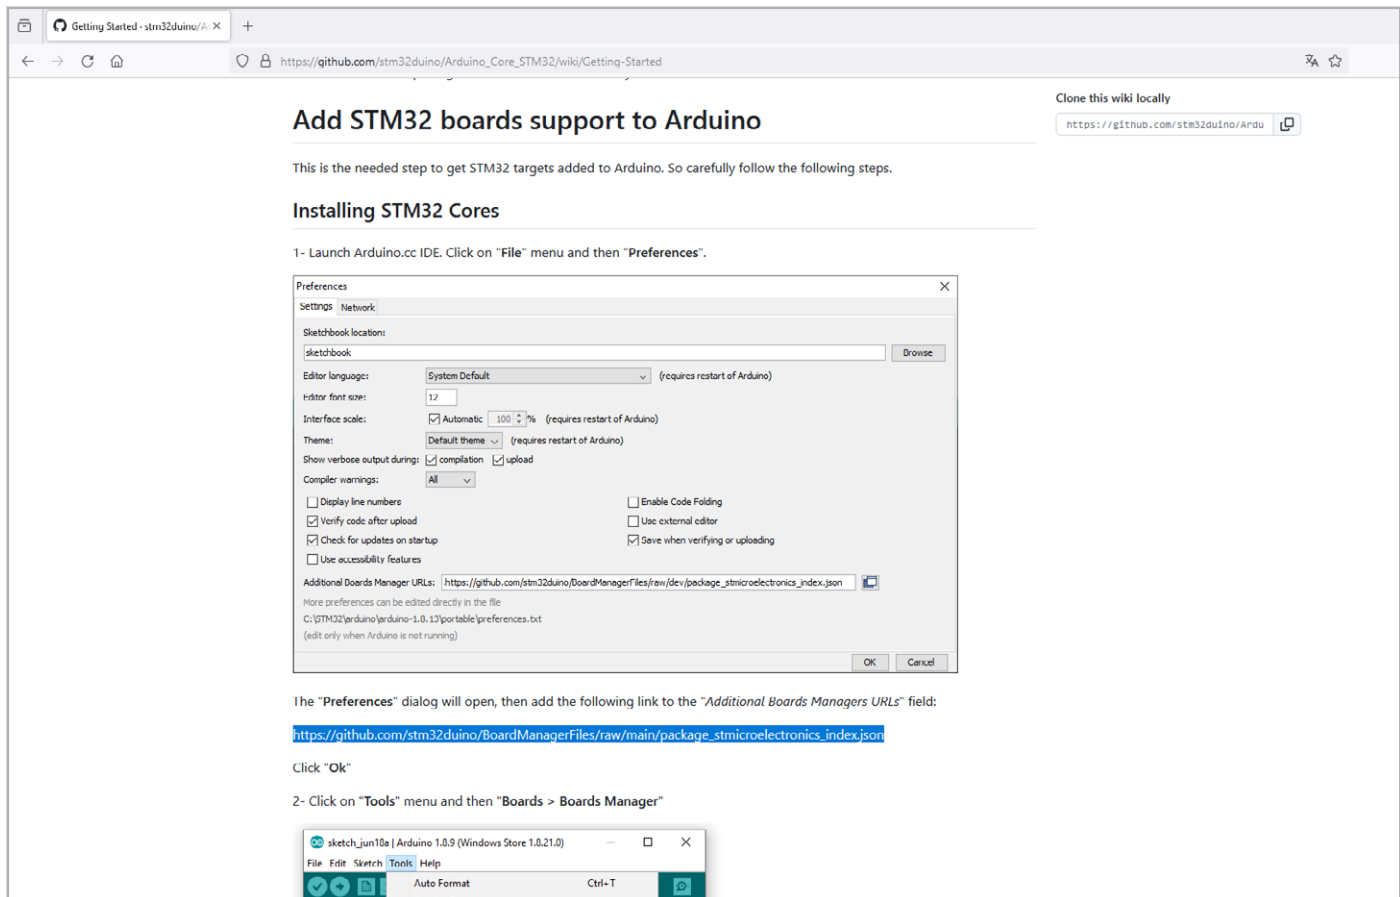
Getting Started · stm32duino/A ×

https://github.com/stm32duino/Arduino_Core_STM32/wiki/Getting-Started

Add STM32 boards support to Arduino

This is the needed step to get STM32 targets added to Arduino. So carefully follow the following steps.

Installing STM32 Cores

1- Launch Arduino.cc IDE. Click on "**File**" menu and then "**Preferences**".

Preferences
Settings Network
Sketchbook location:
sketchbook
Browse
Editor language: System Default (requires restart of Arduino)
Editor font size: 12
Interface scale: Automatic 100 % (requires restart of Arduino)
Theme: Default theme (requires restart of Arduino)
Show verbose output during: compilation upload
Compiler warnings: All
Display line numbers
Enable Code Folding
Verify code after upload
Use external editor
Check for updates on startup
Save when verifying or uploading
Use accessibility features
Additional Boards Manager URLs: https://github.com/stm32duino/BoardManagerFiles/raw/dev/package_stmicroelectronics_index.json
More preferences can be edited directly in the file
C:\STM32\arduino\arduino-1.8.13\portable\preferences.txt
(edit only when Arduino is not running)
OK Cancel

The "**Preferences**" dialog will open, then add the following link to the "*Additional Boards Managers URLs*" field:

https://github.com/stm32duino/BoardManagerFiles/raw/main/package_stmicroelectronics_index.json

Click "**Ok**"

2- Click on "**Tools**" menu and then "**Boards** > **Boards Manager**"

sketch_jun18a | Arduino 1.8.9 (Windows Store 1.8.21.0)
File Edit Sketch Tools Help
Auto Format Ctrl+T

Clone this wiki locally
https://github.com/stm32duino/Ardu